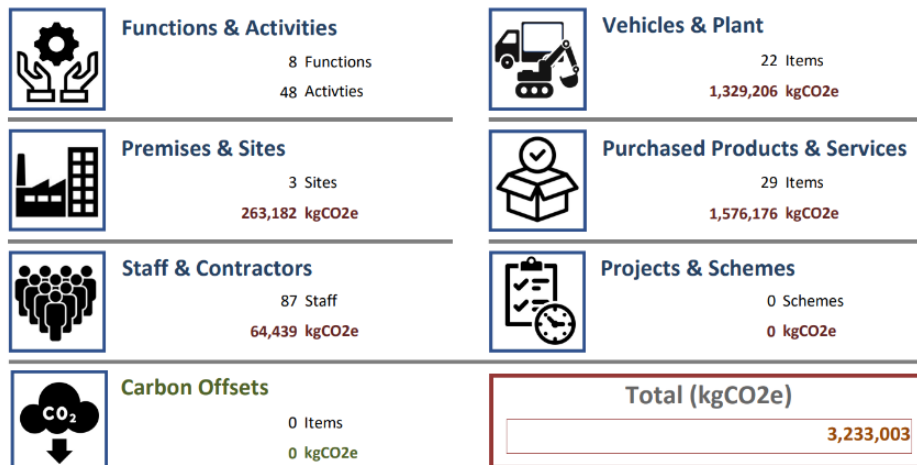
Functions & Activities

8 Functions

48 Activties

Vehicles & Plant

22 Items

1,329,206 kgCO2e

Premises & Sites

3 Sites

263,182 kgCO2e

Purchased Products & Services

29 Items

1,576,176 kgCO2e

Staff & Contractors

87 Staff

64,439 kgCO2e

Projects & Schemes

0 Schemes

0 kgCO2e

$CO_2$

Carbon Offsets

0 Items

0 kgCO2e

Total (kgCO2e)

3,233,003